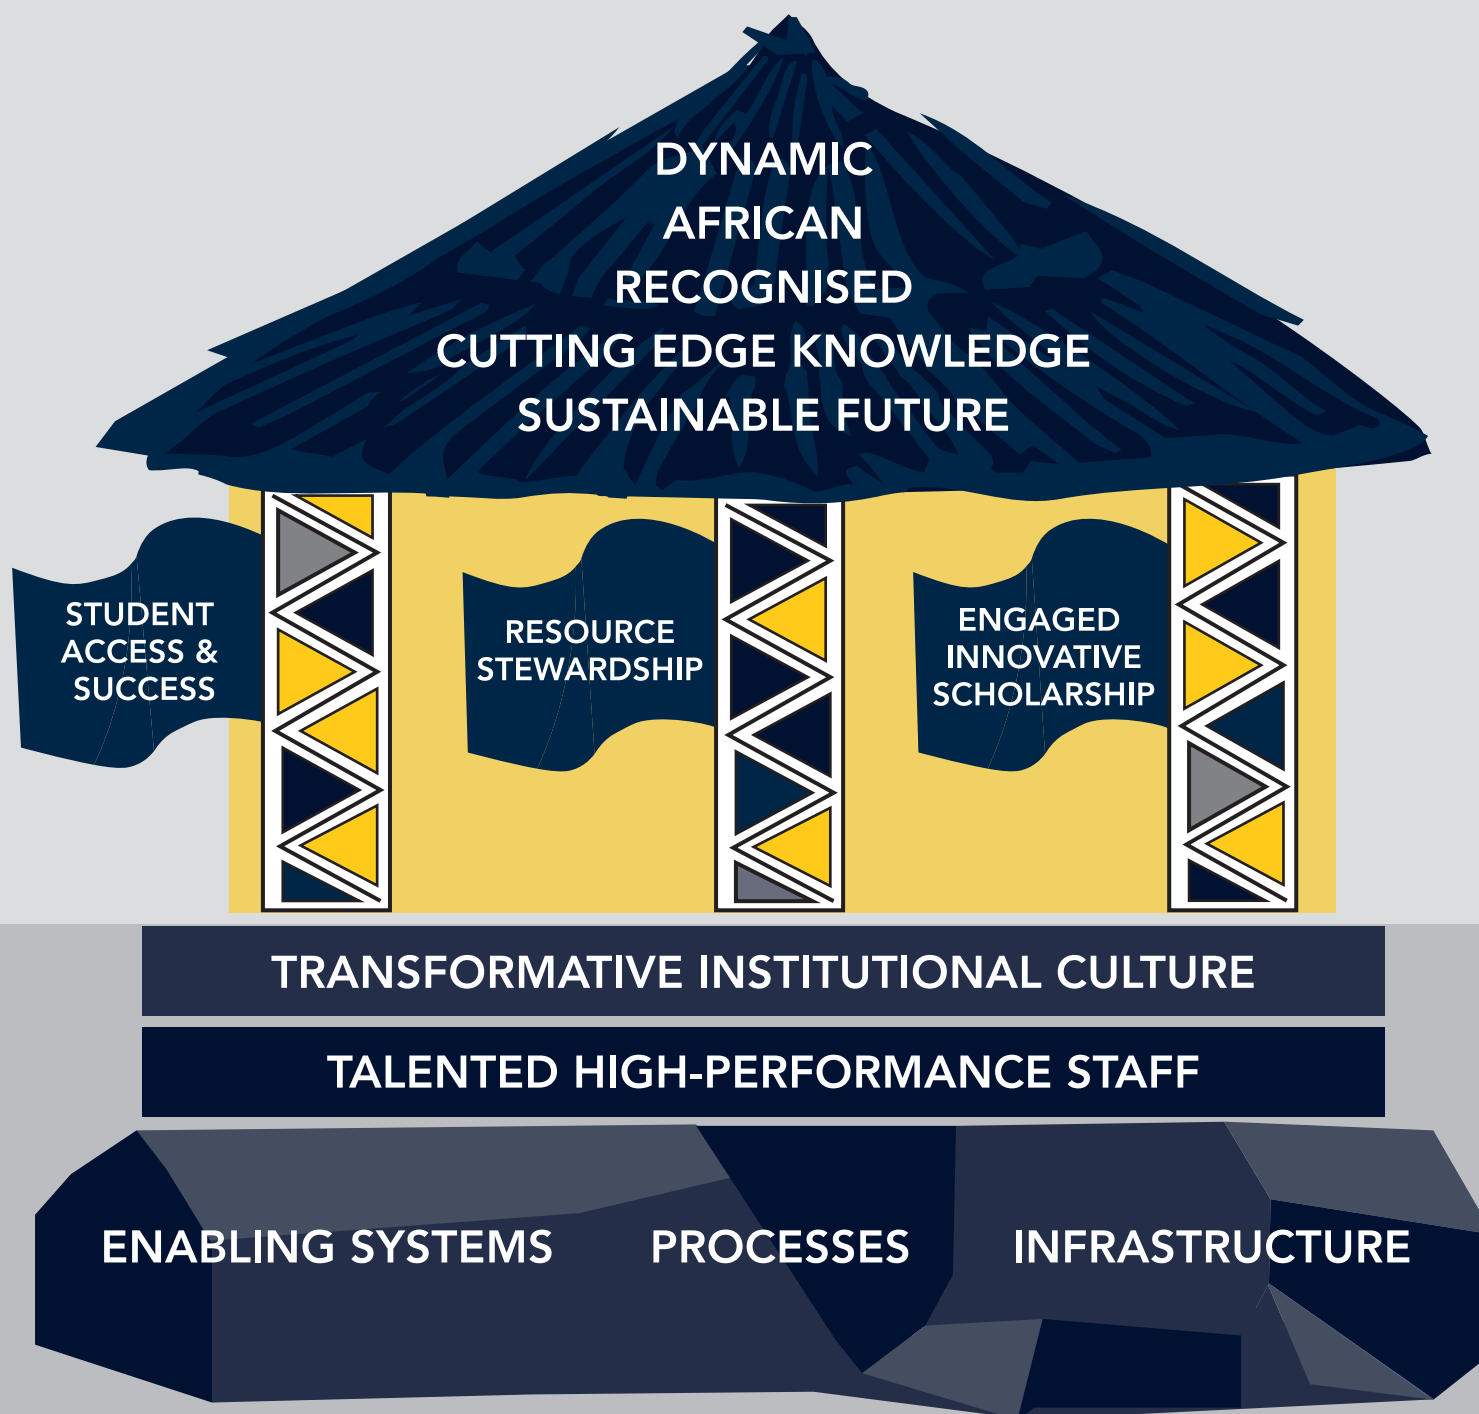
DYNAMIC
AFRICAN
RECOGNISED
CUTTING EDGE KNOWLEDGE
SUSTAINABLE FUTURE

STUDENT ACCESS & SUCCESS

RESOURCE STEWARDSHIP

ENGAGED INNOVATIVE SCHOLARSHIP

TRANSFORMATIVE INSTITUTIONAL CULTURE

TALENTED HIGH-PERFORMANCE STAFF

ENABLING SYSTEMS

PROCESSES

INFRASTRUCTURE